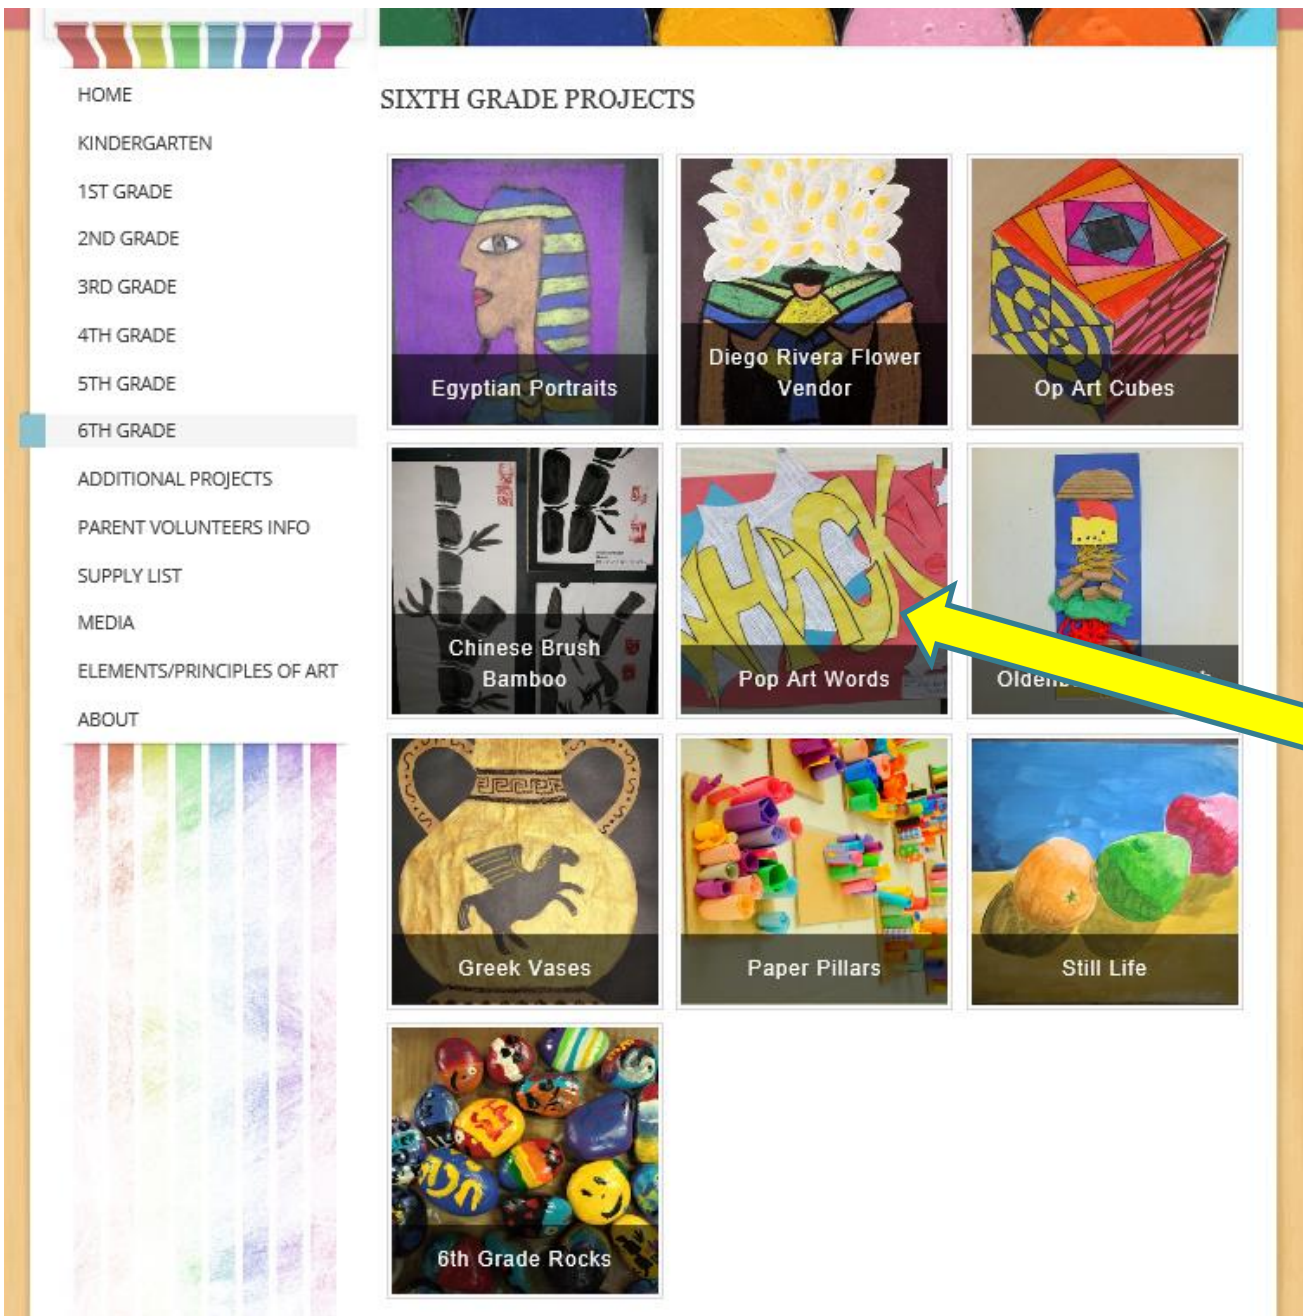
HOME
KINDERGARTEN
1ST GRADE
2ND GRADE
3RD GRADE
4TH GRADE
5TH GRADE
6TH GRADE
ADDITIONAL PROJECTS
PARENT VOLUNTEERS INFO
SUPPLY LIST
MEDIA
ELEMENTS/PRINCIPLES OF ART
ABOUT

SIXTH GRADE PROJECTS

Egyptian Portraits

Diego Rivera Flower Vendor

Op Art Cubes

Chinese Brush Bamboo

WHACK!

Pop Art Words

Olden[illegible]

Greek Vases

Paper Pillars

Still Life

6th Grade Rocks